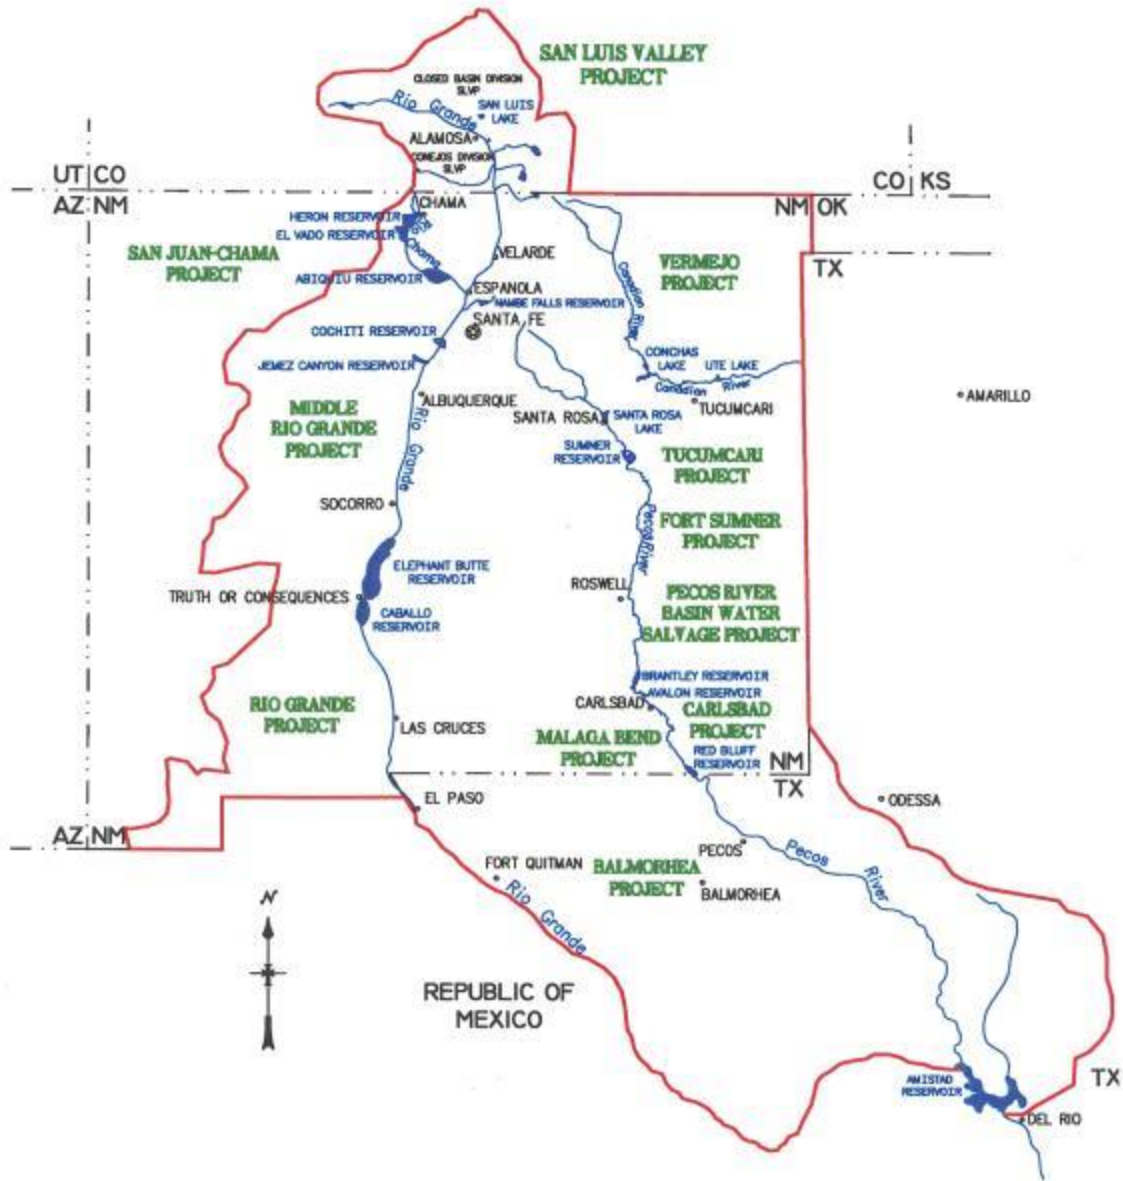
SAN LUIS VALLEY PROJECT

CLOSED BASIN DIVISION SLVP

Rio Grande

SAN LUIS LAKE

ALAMOSA

CONEJOS DIVISION SLVP

UT CO

AZ NM

CO KS

NM OK

TX

CHAMA

HERON RESERVOIR

EL VADO RESERVOIR

Rio Chama

SAN JUAN-CHAMA PROJECT

VELARDE

ABIQUIU RESERVOIR

ESPANOLA

NAMBE FALLS RESERVOIR

VERMEJO PROJECT

Canadian River

COCHITI RESERVOIR

SANTA FE

JEMEZ CANYON RESERVOIR

CONCHAS LAKE

UTE LAKE

Canadian River

ALBUQUERQUE

MIDDLE RIO GRANDE PROJECT

SANTA ROSA

SANTA ROSA LAKE

TUCUMCARI

AMARILLO

Rio Grande

SUMNER RESERVOIR

TUCUMCARI PROJECT

SOCORRO

FORT SUMNER PROJECT

Pecos River

ELEPHANT BUTTE RESERVOIR

ROSWELL

PECOS RIVER BASIN WATER SALVAGE PROJECT

TRUTH OR CONSEQUENCES

CABALLO RESERVOIR

BRANTLEY RESERVOIR

AVALON RESERVOIR

CARLSBAD

CARLSBAD PROJECT

RIO GRANDE PROJECT

LAS CRUCES

MALAGA BEND PROJECT

RED BLUFF RESERVOIR

NM TX

EL PASO

ODESSA

AZ NM

PECOS

Pecos River

FORT QUITMAN

BALMORHEA PROJECT

BALMORHEA

Rio Grande

N

REPUBLIC OF MEXICO

AMISTAD RESERVOIR

TX

DEL RIO